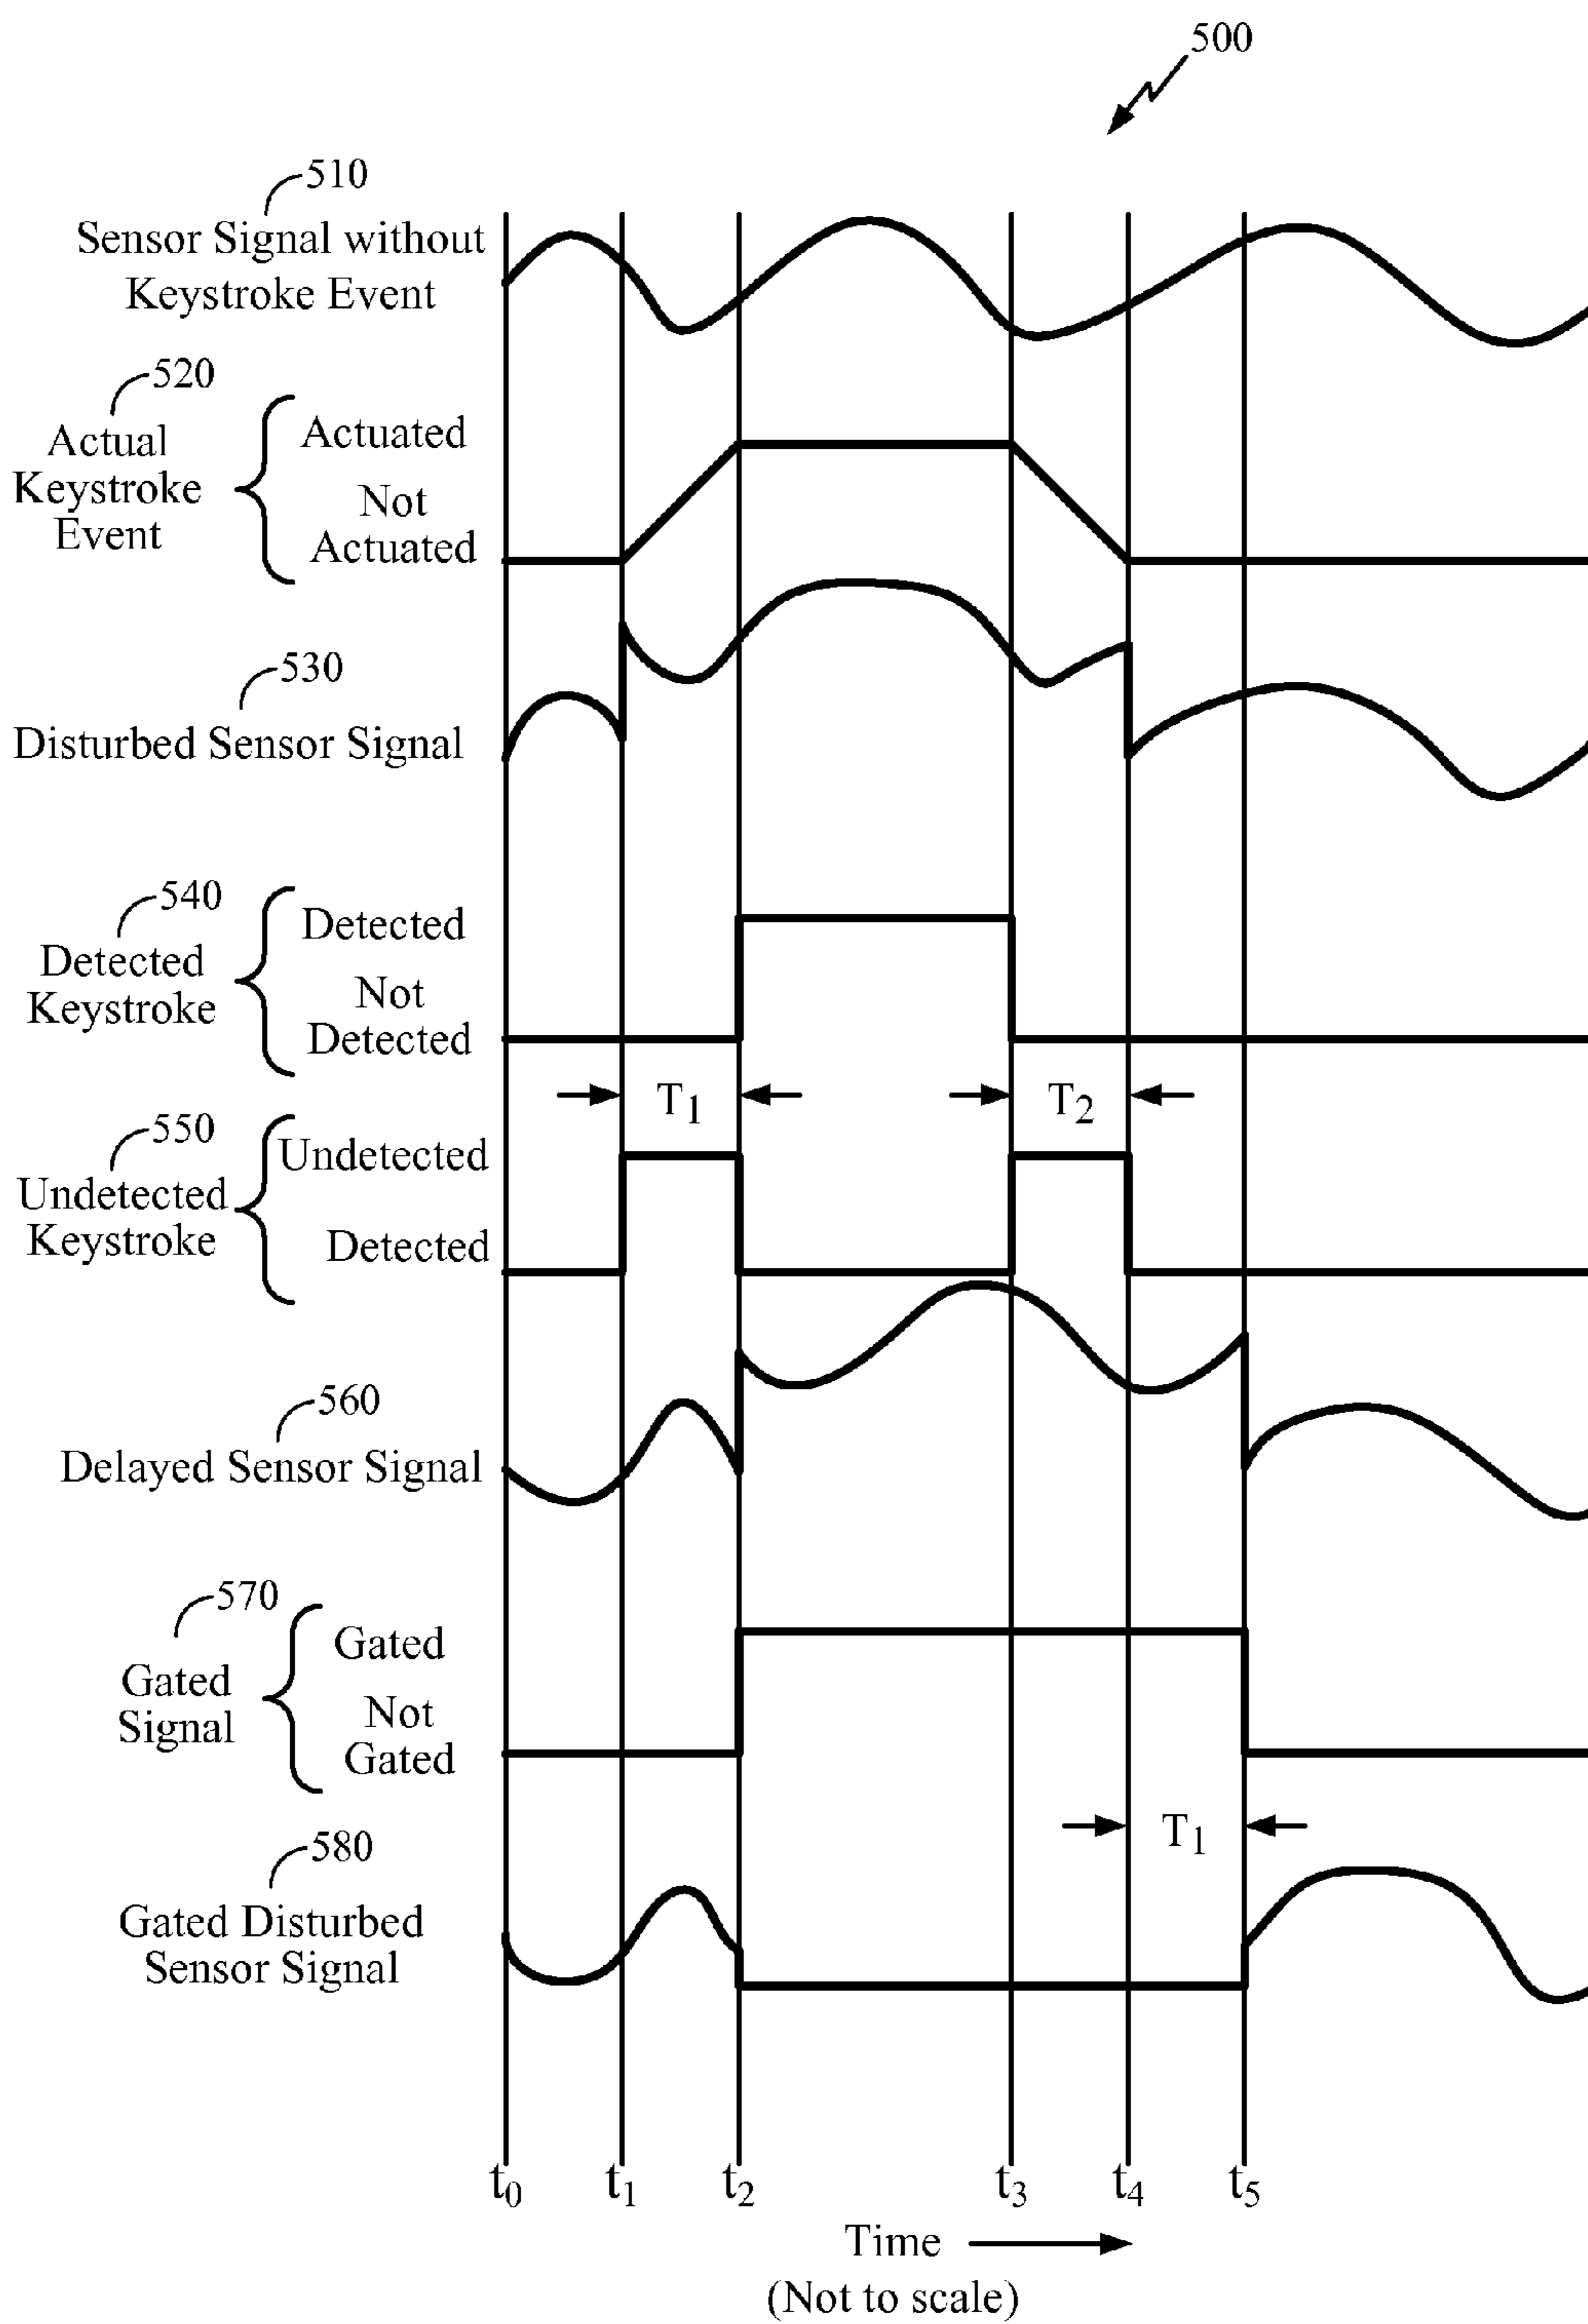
500

510
Sensor Signal without Keystroke Event

520
Actual Keystroke Event
Actuated
Not Actuated

530
Disturbed Sensor Signal

540
Detected Keystroke
Detected
Not Detected

$T_1$
$T_2$

550
Undetected Keystroke
Undetected
Detected

560
Delayed Sensor Signal

570
Gated Signal
Gated
Not Gated

$T_1$

580
Gated Disturbed Sensor Signal

$t_0$ $t_1$ $t_2$ $t_3$ $t_4$ $t_5$

Time
(Not to scale)